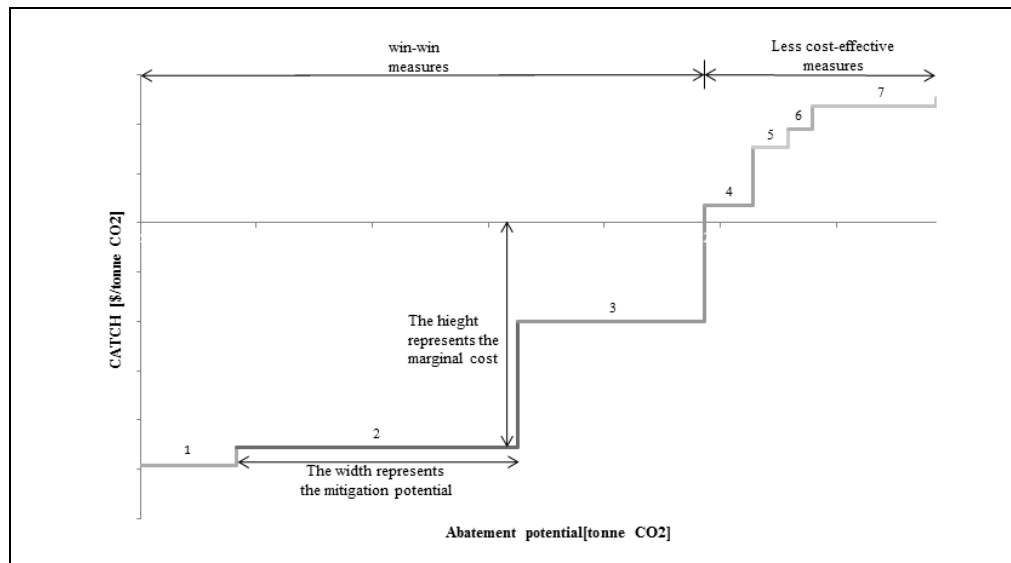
win-win measures

Less cost-effective measures

CATCH [\$/tonne CO2]

7

6

5

4

3

The hieght represents the marginal cost

2

1

The width represents the mitigation potential

Abatement potential[tonne CO2]